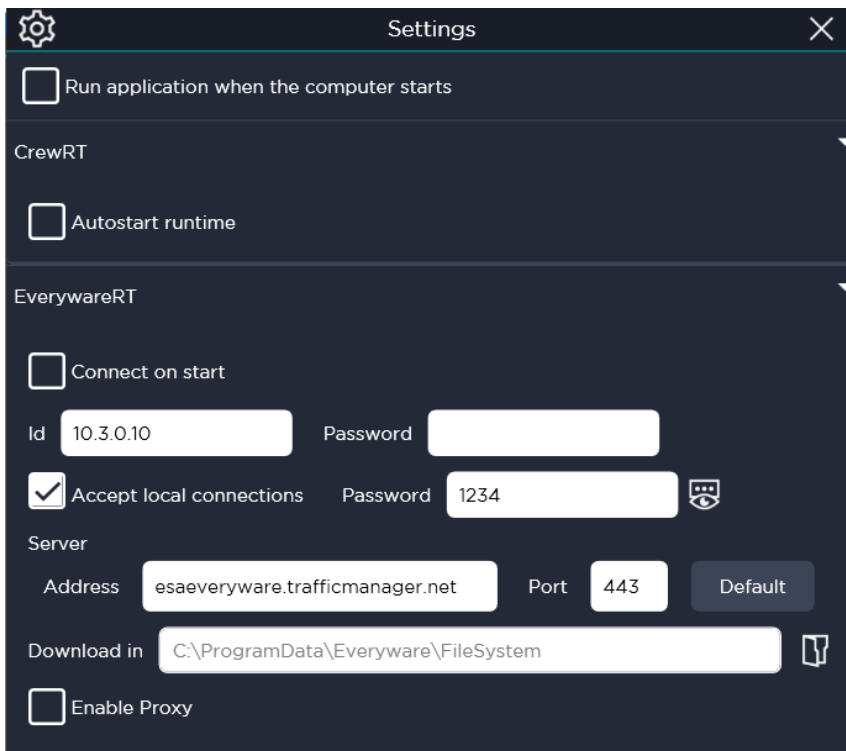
Settings

Run application when the computer starts

CrewRT

Autostart runtime

EverywareRT

Connect on start

Id 10.3.0.10 Password

Accept local connections Password 1234

Server

Address esaeveryware.trafficmanager.net Port 443 Default

Download in C:\ProgramData\Everyware\FileSystem

Enable Proxy